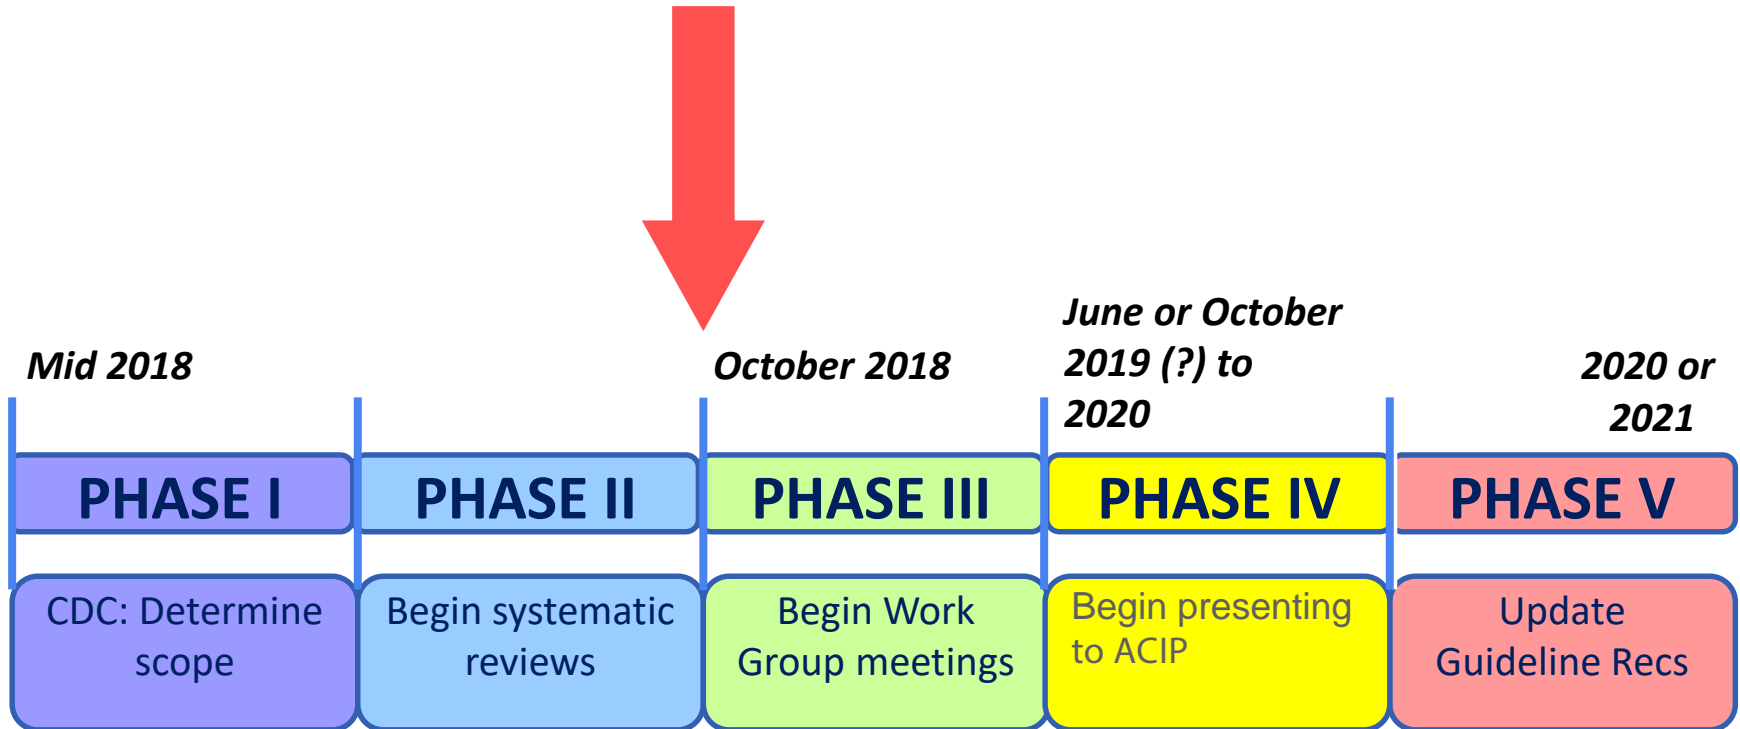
Mid 2018

October 2018

June or October 2019 (?) to 2020

2020 or 2021

PHASE I

PHASE II

PHASE III

PHASE IV

PHASE V

CDC: Determine scope

Begin systematic reviews

Begin Work Group meetings

Begin presenting to ACIP

Update Guideline Recs